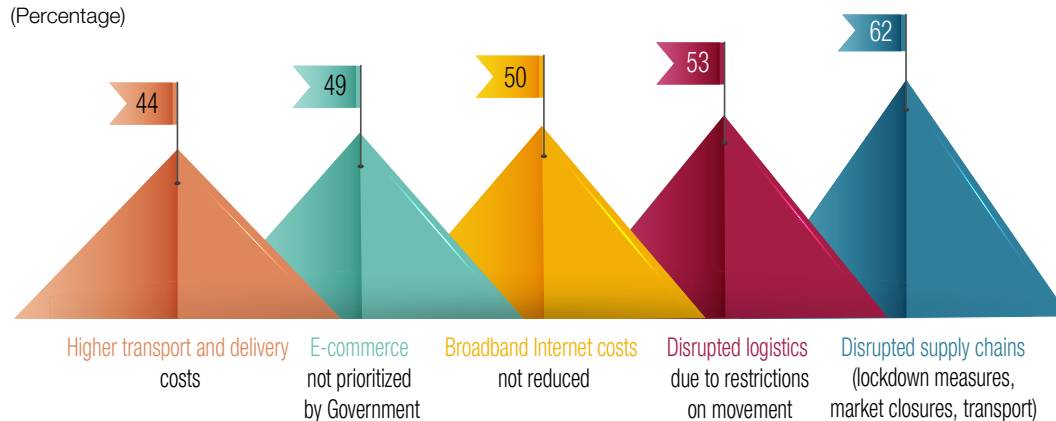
(Percentage)

44

49

50

53

62

Higher transport and delivery costs

E-commerce not prioritized by Government

Broadband Internet costs not reduced

Disrupted logistics due to restrictions on movement

Disrupted supply chains (lockdown measures, market closures, transport)